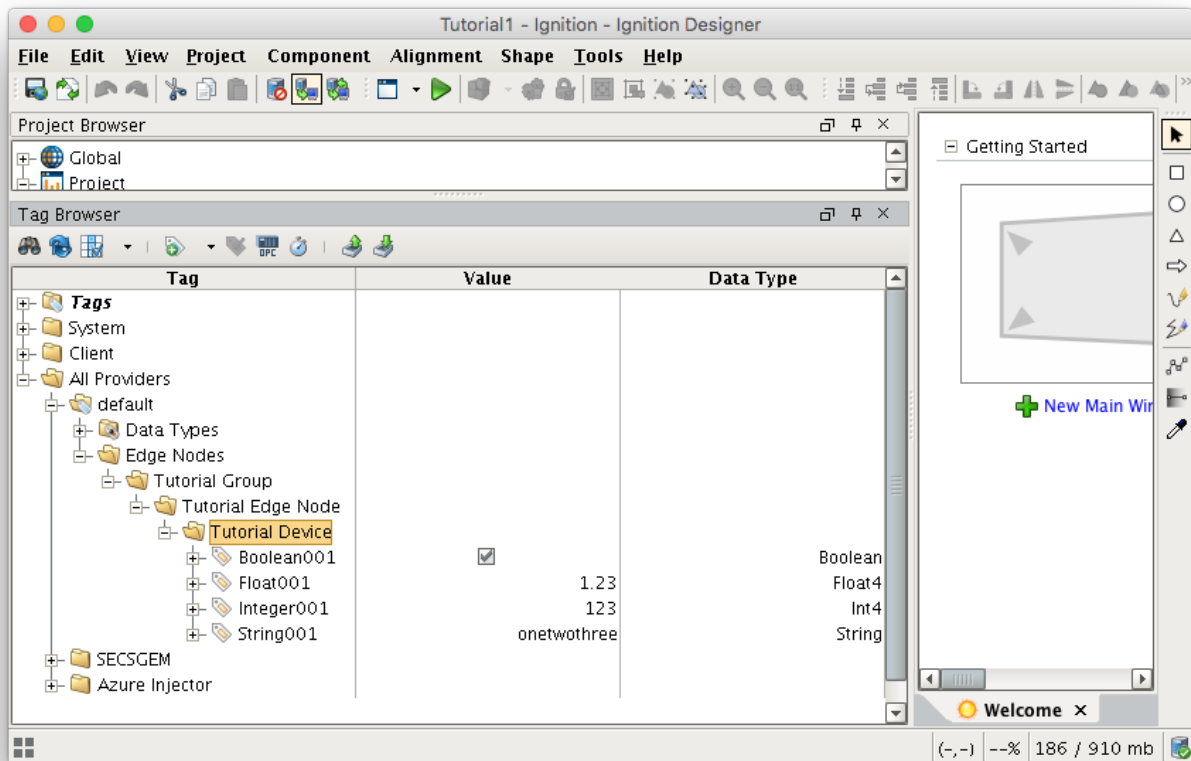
Tutorial1 - Ignition - Ignition Designer

File Edit View Project Component Alignment Shape Tools Help

Project Browser

Global
Project

Tag Browser

| Tag | Value | Data Type |
|---|---|---|
| Tags | | |
| System | | |
| Client | | |
| All Providers | | |
| default | | |
| Data Types | | |
| Edge Nodes | | |
| Tutorial Group | | |
| Tutorial Edge Node | | |
| Tutorial Device | | |
| Boolean001 | ☑ | Boolean |
| Float001 | 1.23 | Float4 |
| Integer001 | 123 | Int4 |
| String001 | onetwothree | String |
| SECSGEM | | |
| Azure Injector | | |

Getting Started

New Main Wi

Welcome ×

(-,-) --% 186 / 910 mb